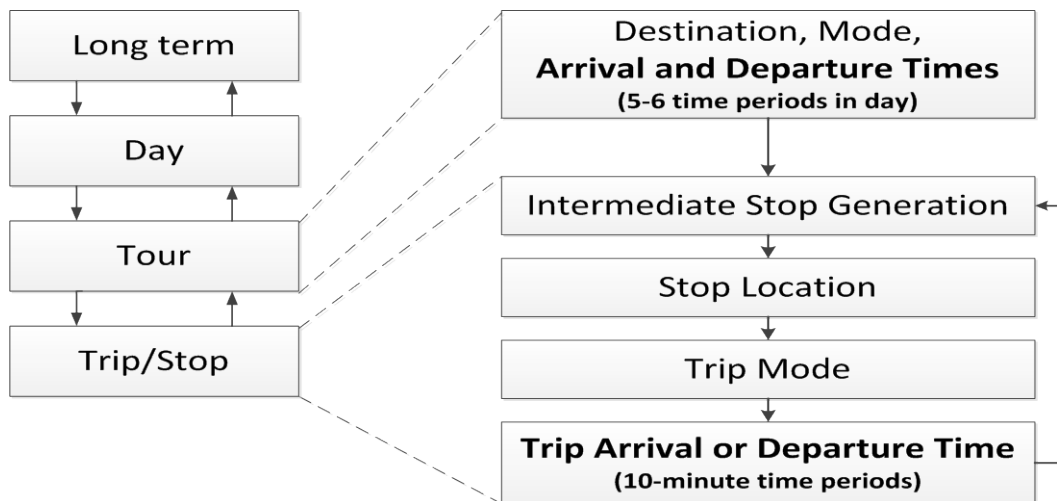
Long term

Day

Tour

Trip/Stop

Destination, Mode,
**Arrival and Departure Times**
**(5-6 time periods in day)**

Intermediate Stop Generation

Stop Location

Trip Mode

**Trip Arrival or Departure Time**
**(10-minute time periods)**